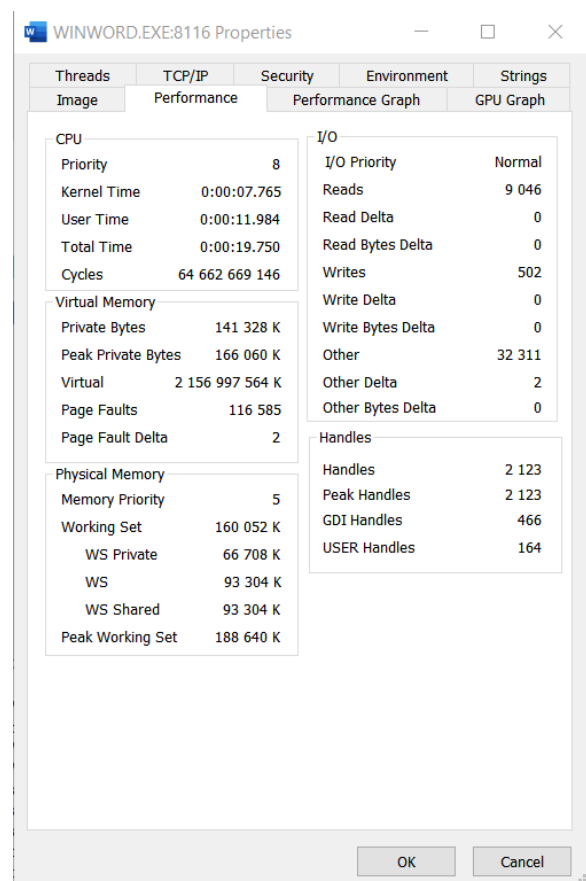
WINWORD.EXE:8116 Properties

Threads | TCP/IP | Security | Environment | Strings
Image | Performance | Performance Graph | GPU Graph

CPU
| | |
|---|---|
| Priority | 8 |
| Kernel Time | 0:00:07.765 |
| User Time | 0:00:11.984 |
| Total Time | 0:00:19.750 |
| Cycles | 64 662 669 146 |

Virtual Memory
| | |
|---|---|
| Private Bytes | 141 328 K |
| Peak Private Bytes | 166 060 K |
| Virtual | 2 156 997 564 K |
| Page Faults | 116 585 |
| Page Fault Delta | 2 |

Physical Memory
| | |
|---|---|
| Memory Priority | 5 |
| Working Set | 160 052 K |
| WS Private | 66 708 K |
| WS | 93 304 K |
| WS Shared | 93 304 K |
| Peak Working Set | 188 640 K |

I/O
| | |
|---|---|
| I/O Priority | Normal |
| Reads | 9 046 |
| Read Delta | 0 |
| Read Bytes Delta | 0 |
| Writes | 502 |
| Write Delta | 0 |
| Write Bytes Delta | 0 |
| Other | 32 311 |
| Other Delta | 2 |
| Other Bytes Delta | 0 |

Handles
| | |
|---|---|
| Handles | 2 123 |
| Peak Handles | 2 123 |
| GDI Handles | 466 |
| USER Handles | 164 |

OK
Cancel